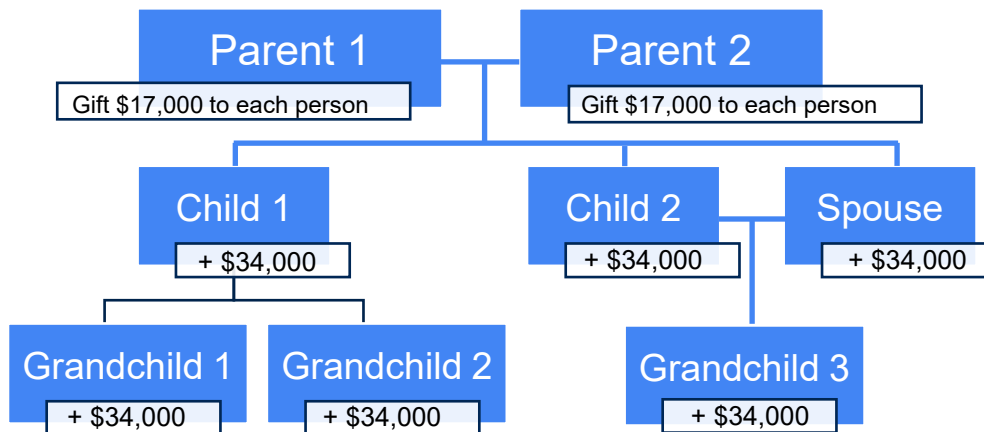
Parent 1
Gift $17,000 to each person

Parent 2
Gift $17,000 to each person

Child 1
+ $34,000

Child 2
+ $34,000

Spouse
+ $34,000

Grandchild 1
+ $34,000

Grandchild 2
+ $34,000

Grandchild 3
+ $34,000